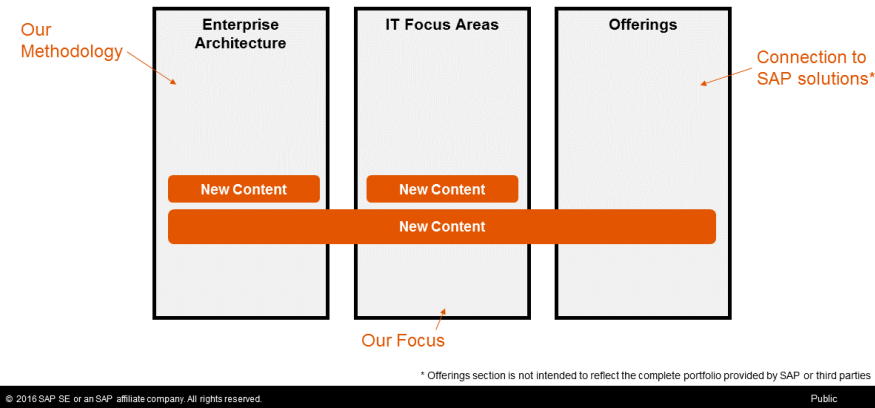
Our Methodology

Enterprise Architecture

IT Focus Areas

Offerings

Connection to SAP solutions*

New Content

New Content

New Content

Our Focus

* Offerings section is not intended to reflect the complete portfolio provided by SAP or third parties

© 2016 SAP SE or an SAP affiliate company. All rights reserved.

Public